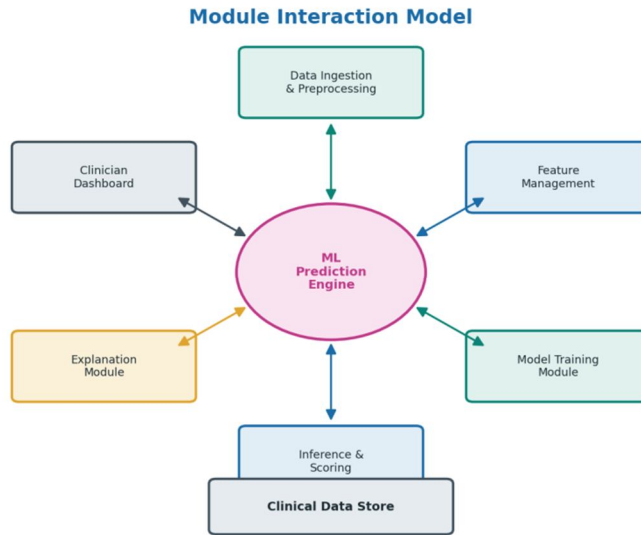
Module Interaction Model

Data Ingestion & Preprocessing

Clinician Dashboard

Feature Management

ML Prediction Engine

Explanation Module

Model Training Module

Inference & Scoring

Clinical Data Store